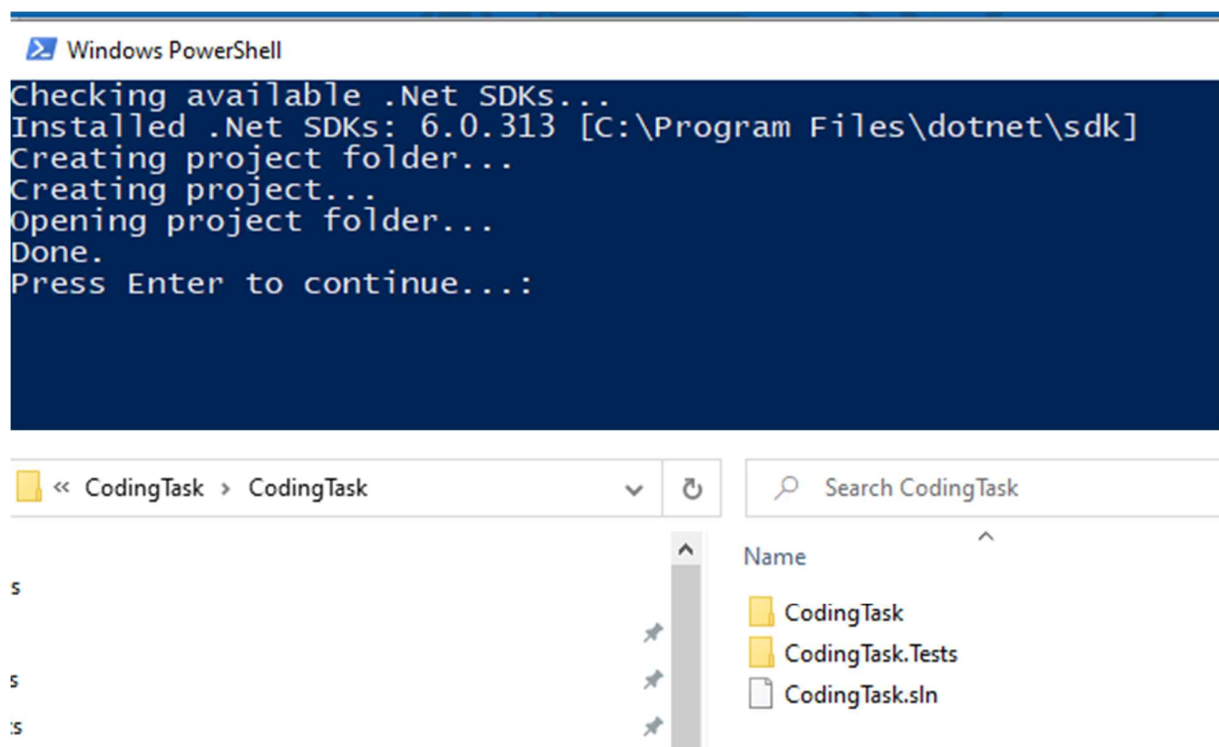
Windows PowerShell

Checking available .Net SDKs...
Installed .Net SDKs: 6.0.313 [C:\Program Files\dotnet\sdk]
Creating project folder...
Creating project...
Opening project folder...
Done.
Press Enter to continue...:

« CodingTask › CodingTask

Search CodingTask

Name

s

s

s

CodingTask
CodingTask.Tests
CodingTask.sln